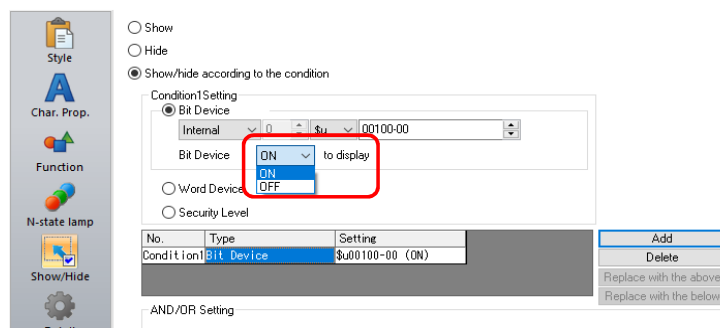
Style

Char. Prop.

Function

N-state lamp

Show/Hide

Show

Hide

Show/hide according to the condition

Condition1Setting

Bit Device

Internal 0 $u 00100-00

Bit Device ON to display

ON

OFF

Word Device

Security Level

| No. | Type | Setting |
|---|---|---|
| Condition1 | Bit Device | $u00100-00 (ON) |

Add

Delete

Replace with the above

Replace with the below

AND/OR Setting